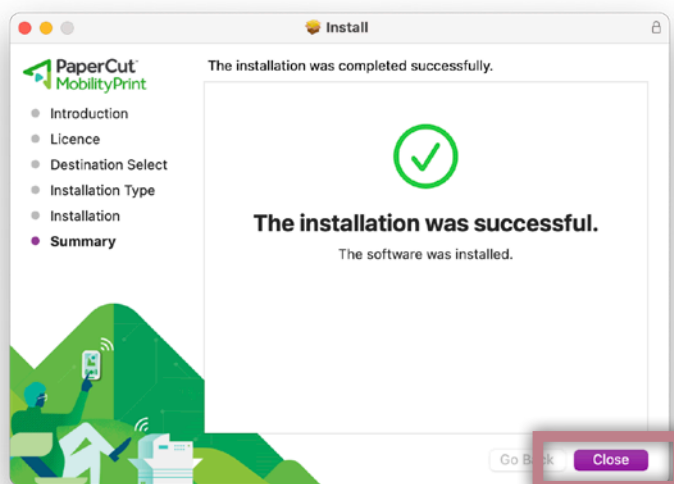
Install

PaperCut
MobilityPrint

Introduction
Licence
Destination Select
Installation Type
Installation
Summary

The installation was completed successfully.

The installation was successful.

The software was installed.

Go Back

Close